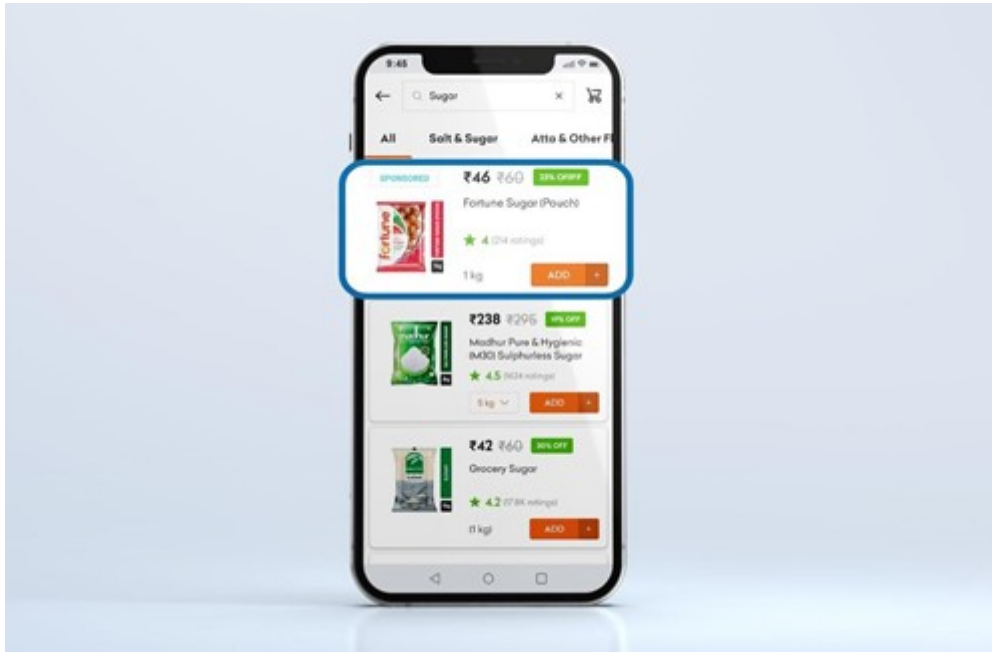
9:45

Sugar

All Salt & Sugar Atta & Other Fl

SPONSORED ₹46 ₹60 23% OFF

Fortune Sugar (Pouch)

Fortune

★ 4 (214 ratings)

1 kg ADD +

₹238 ₹295 19% OFF

Madhur Pure & Hygienic (M30) Sulphurless Sugar

★ 4.5 (1634 ratings)

5 kg ADD +

₹42 ₹60 30% OFF

Grocery Sugar

★ 4.2 (17.8K ratings)

(1 kg) ADD +